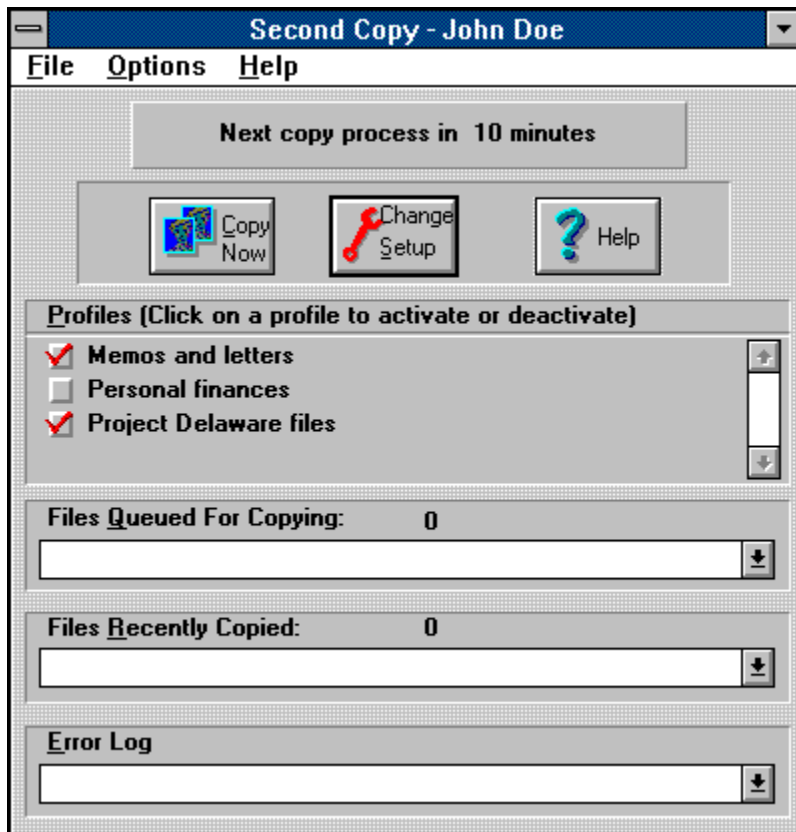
Second Copy - John Doe

File Options Help

Next copy process in 10 minutes

Copy Now

Change Setup

Help

Profiles (Click on a profile to activate or deactivate)

Memos and letters

Personal finances

Project Delaware files

Files Queued For Copying: 0

Files Recently Copied: 0

Error Log